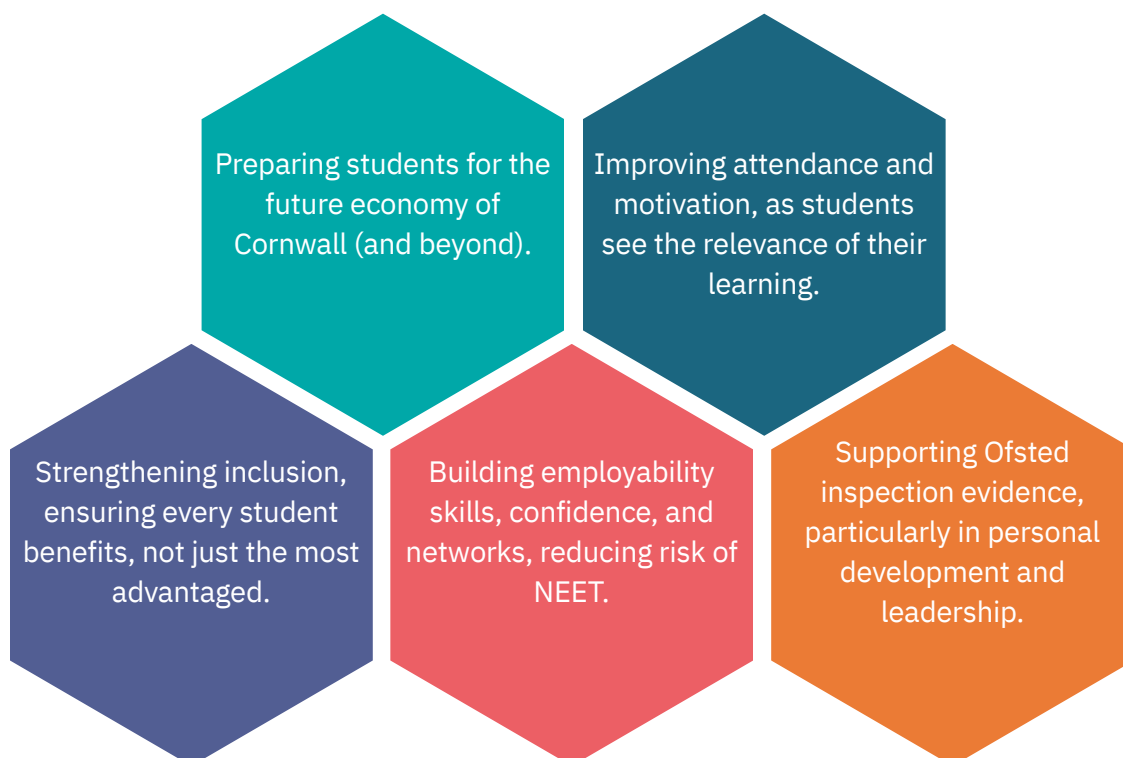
Preparing students for the future economy of Cornwall (and beyond).

Improving attendance and motivation, as students see the relevance of their learning.

Strengthening inclusion, ensuring every student benefits, not just the most advantaged.

Building employability skills, confidence, and networks, reducing risk of NEET.

Supporting Ofsted inspection evidence, particularly in personal development and leadership.